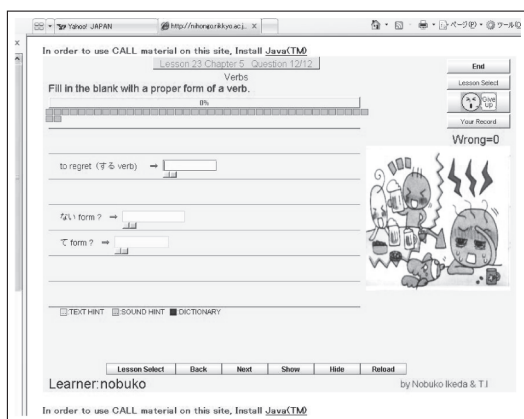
Yahoo! JAPAN
http://nihongo.rikkyo.ac.j...
ページ(P)
ツール(O)

In order to use CALL material on this site, Install Java(TM)

Lesson 23 Chapter 5 Question 12/12

Verbs

Fill in the blank with a proper form of a verb.

8%

End

Lesson Select

Give Up

Your Record

Wrong=0

to regret (する verb) →

ない form ? →

て form ? →

TEXT HINT SOUND HINT DICTIONARY

Lesson Select Back Next Show Hide Reload

Learner:nobuko

by Nobuko Ikeda & T.I

In order to use CALL material on this site, Install Java(TM)